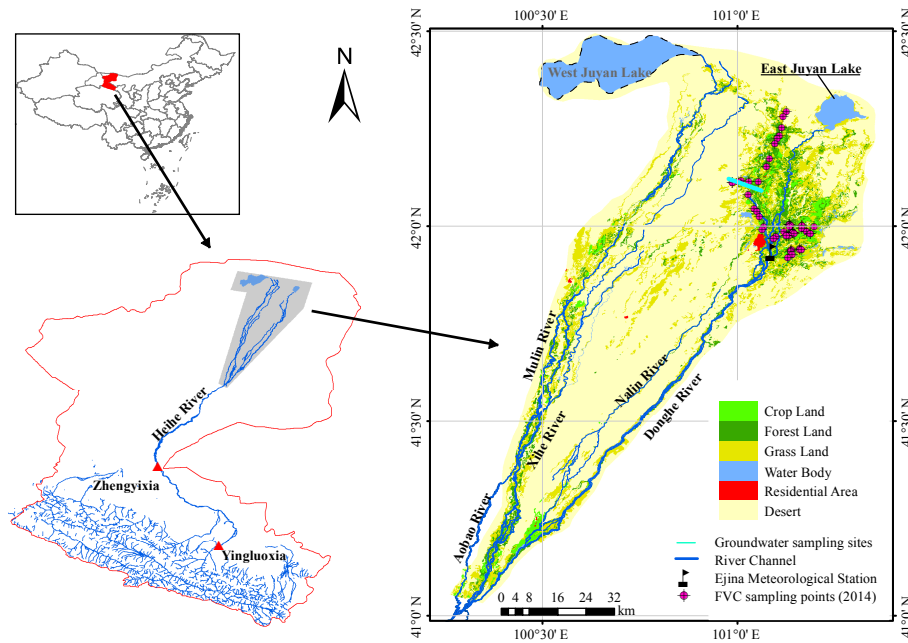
N

100°30′ E
101°0′ E
42°30′ N
42°30′ N
42°0′ N
42°0′ N
41°30′ N
41°30′ N
41°0′ N
41°0′ N
100°30′ E
101°0′ E

West Juyan Lake
East Juyan Lake

Heihe River
Zhengyixia
Yingluoxia

Mulin River
Xihe River
Aobao River
Nalin River
Donghe River

Crop Land
Forest Land
Grass Land
Water Body
Residential Area
Desert

Groundwater sampling sites
River Channel
Ejina Meteorological Station
FVC sampling points (2014)

0 4 8 16 24 32 km